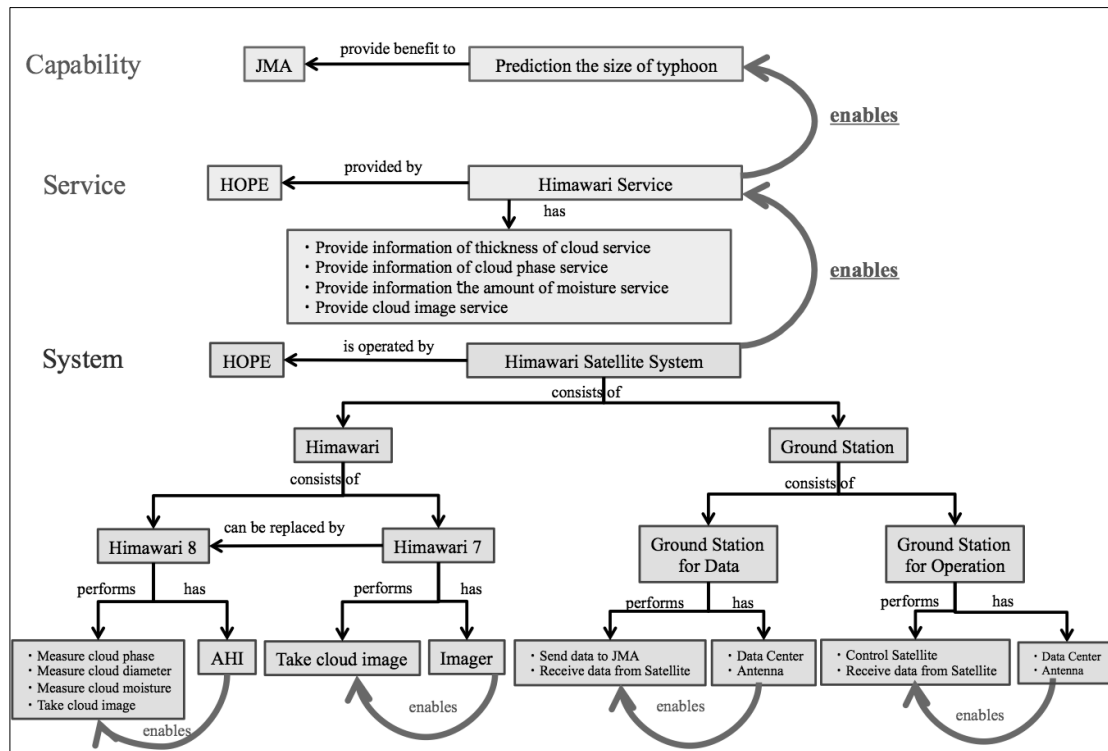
Capability

JMA

provide benefit to

Prediction the size of typhoon

enables

Service

HOPE

provided by

Himawari Service

has

・Provide information of thickness of cloud service
・Provide information of cloud phase service
・Provide information the amount of moisture service
・Provide cloud image service

enables

System

HOPE

is operated by

Himawari Satellite System

consists of

Himawari

consists of

Himawari 8

can be replaced by

Himawari 7

performs

has

・Measure cloud phase
・Measure cloud diameter
・Measure cloud moisture
・Take cloud image

AHI

enables

performs

has

Take cloud image

Imager

enables

Ground Station

consists of

Ground Station for Data

performs

has

・Send data to JMA
・Receive data from Satellite

・Data Center
・Antenna

enables

Ground Station for Operation

performs

has

・Control Satellite
・Receive data from Satellite

・Data Center
・Antenna

enables